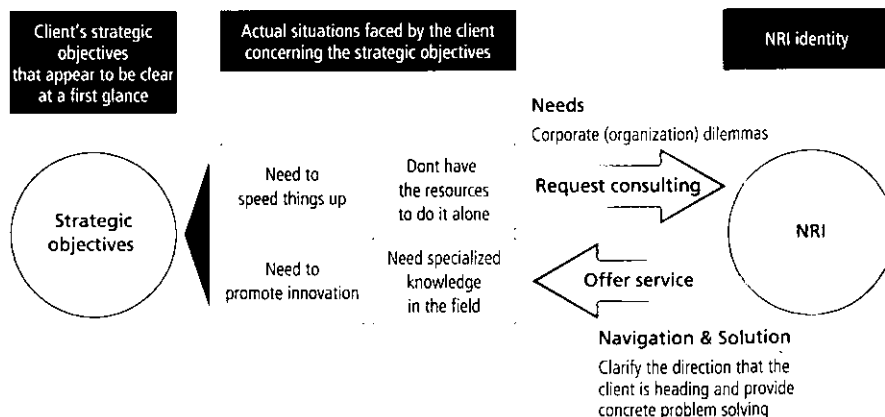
Client's strategic objectives that appear to be clear at a first glance

Actual situations faced by the client concerning the strategic objectives

NRI identity

Needs

Corporate (organization) dilemmas

Strategic objectives

Need to speed things up

Dont have the resources to do it alone

Request consulting

NRI

Need to promote innovation

Need specialized knowledge in the field

Offer service

Navigation & Solution

Clarify the direction that the client is heading and provide concrete problem solving